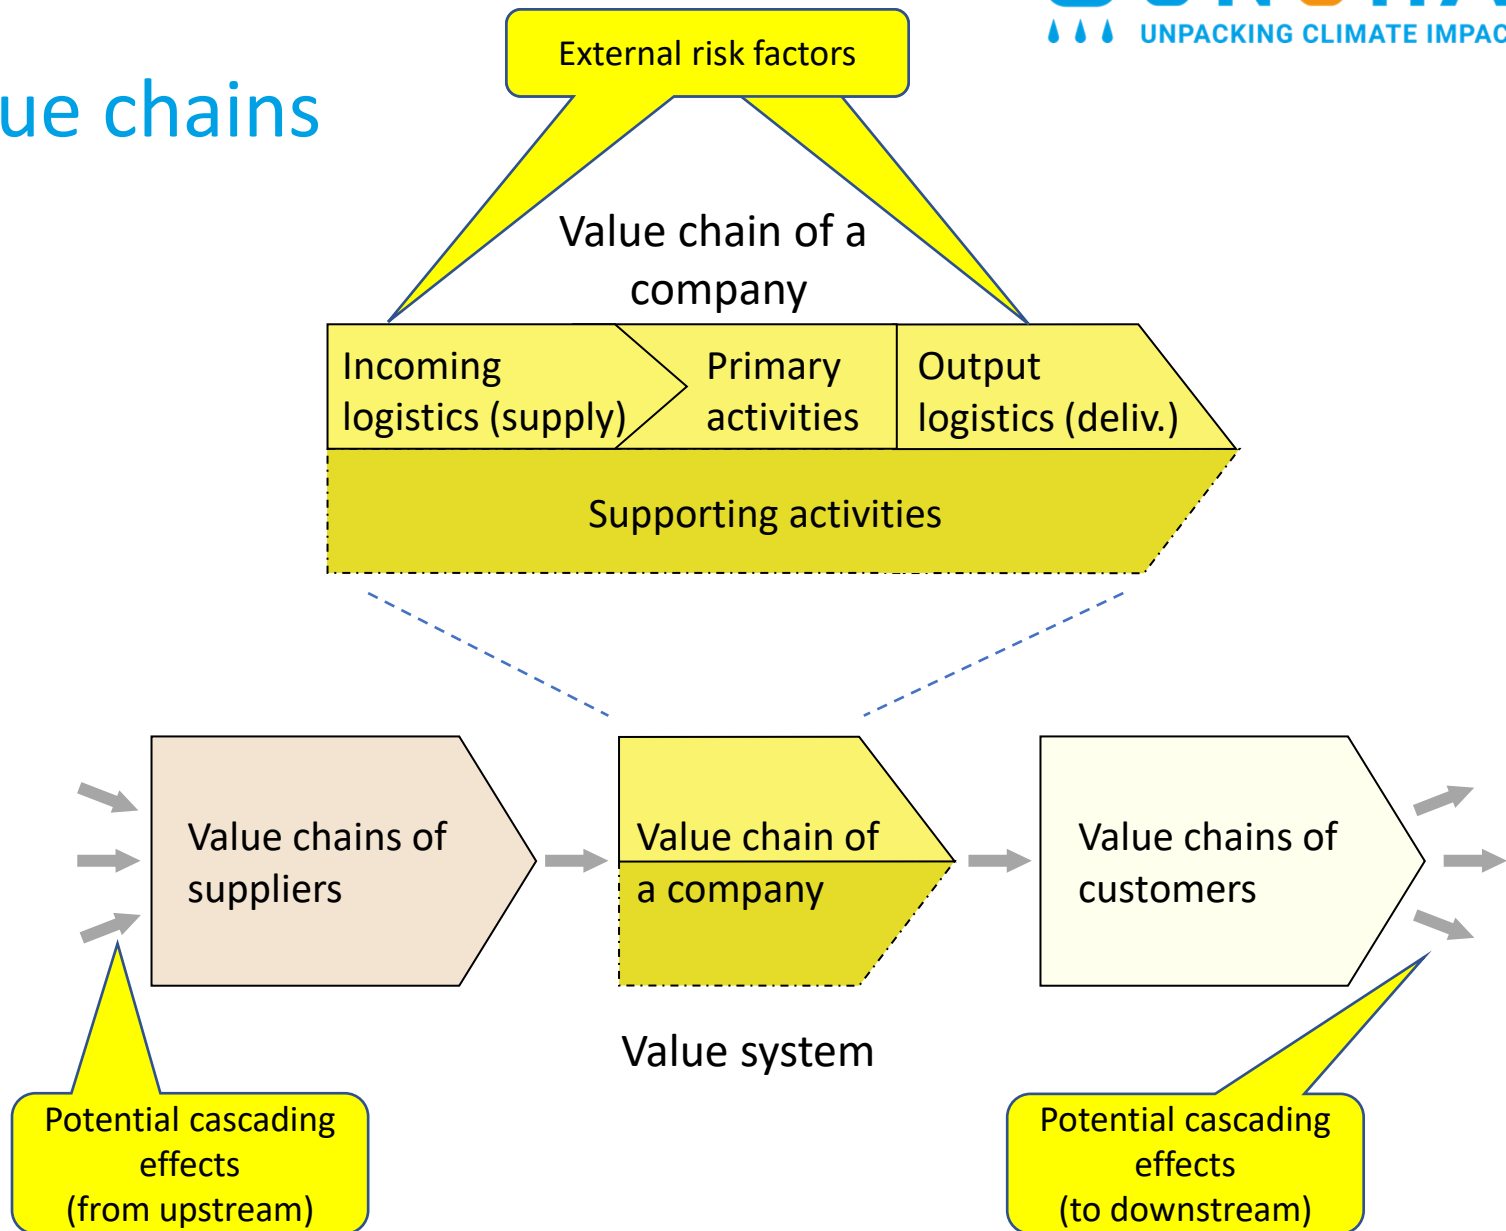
ue chains

UNPACKING CLIMATE IMPAC

External risk factors

Value chain of a company

Incoming logistics (supply)

Primary activities

Output logistics (deliv.)

Supporting activities

Value chains of suppliers

Value chain of a company

Value chains of customers

Value system

Potential cascading effects (from upstream)

Potential cascading effects (to downstream)